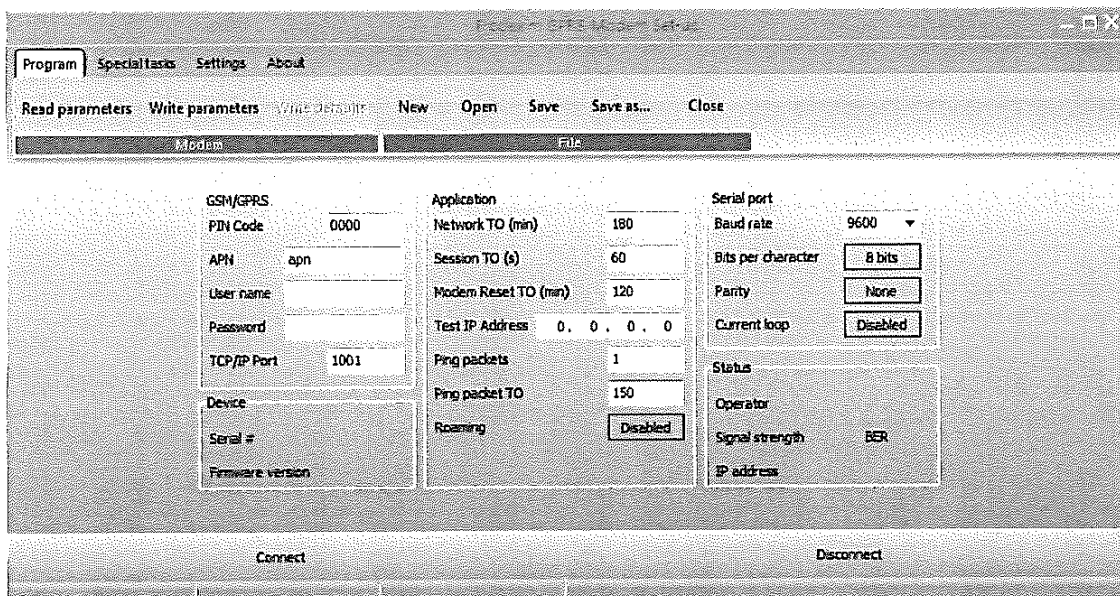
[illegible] GPRS Modem Setup

Program Special tasks Settings About

Read parameters Write parameters Write defaults New Open Save Save as... Close

Modem File

GSM/GPRS
PIN Code 0000
APN apn
User name
Password
TCP/IP Port 1001

Device
Serial #
Firmware version

Application
Network TO (min) 180
Session TO (s) 60
Modem Reset TO (min) 120
Test IP Address 0. 0. 0. 0
Ping packets 1
Ping packet TO 150
Roaming Disabled

Serial port
Baud rate 9600
Bits per character 8 bits
Parity None
Current loop Disabled

Status
Operator
Signal strength BER
IP address

Connect Disconnect